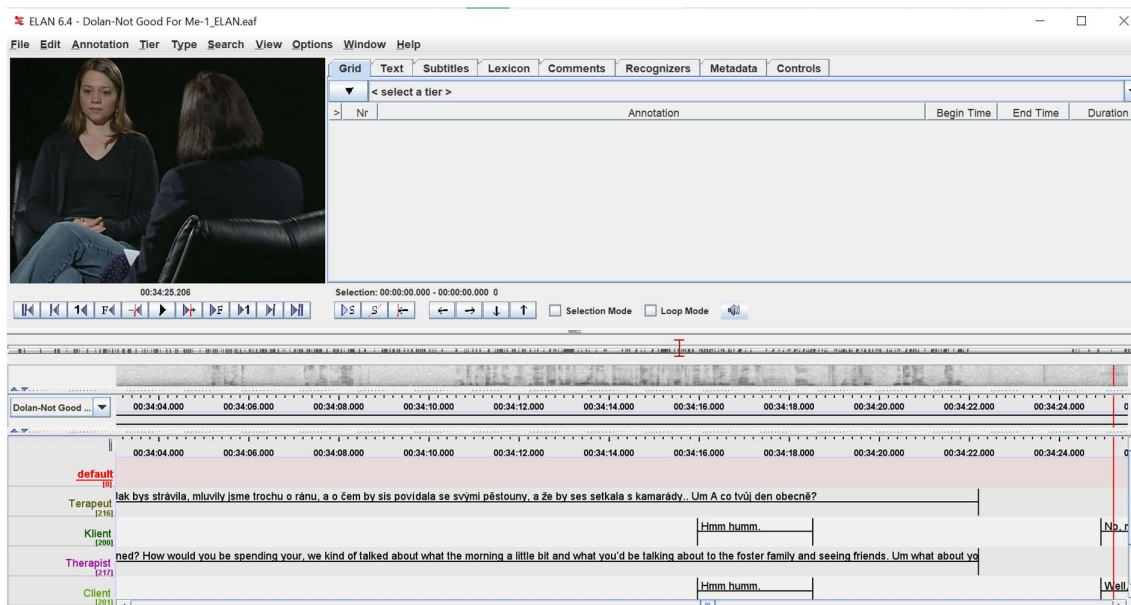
ELAN 6.4 - Dolan-Not Good For Me-1_ELAN.eaf

File Edit Annotation Tier Type Search View Options Window Help

Grid Text Subtitles Lexicon Comments Recognizers Metadata Controls

< select a tier >

| > | Nr | Annotation | Begin Time | End Time | Duration |
|---|---|---|---|---|---|

00:34:25.206

Selection: 00:00:00.000 - 00:00:00.000 0

Selection Mode Loop Mode

Dolan-Not Good ...

00:34:04.000 00:34:06.000 00:34:08.000 00:34:10.000 00:34:12.000 00:34:14.000 00:34:16.000 00:34:18.000 00:34:20.000 00:34:22.000 00:34:24.000

00:34:04.000 00:34:06.000 00:34:08.000 00:34:10.000 00:34:12.000 00:34:14.000 00:34:16.000 00:34:18.000 00:34:20.000 00:34:22.000 00:34:24.000

default [0]

Terapeut [216] Jak bys strávila, mluvily jsme trochu o ránu, a o čem by sis povídala se svými pěstouny, a že by ses setkala s kamarády.. Um A co tvůj den obecně?

Klient [200] Hmm humm. No, r

Therapist [217] ned? How would you be spending your, we kind of talked about what the morning a little bit and what you'd be talking about to the foster family and seeing friends. Um what about yo

Client [201] Hmm humm. Well